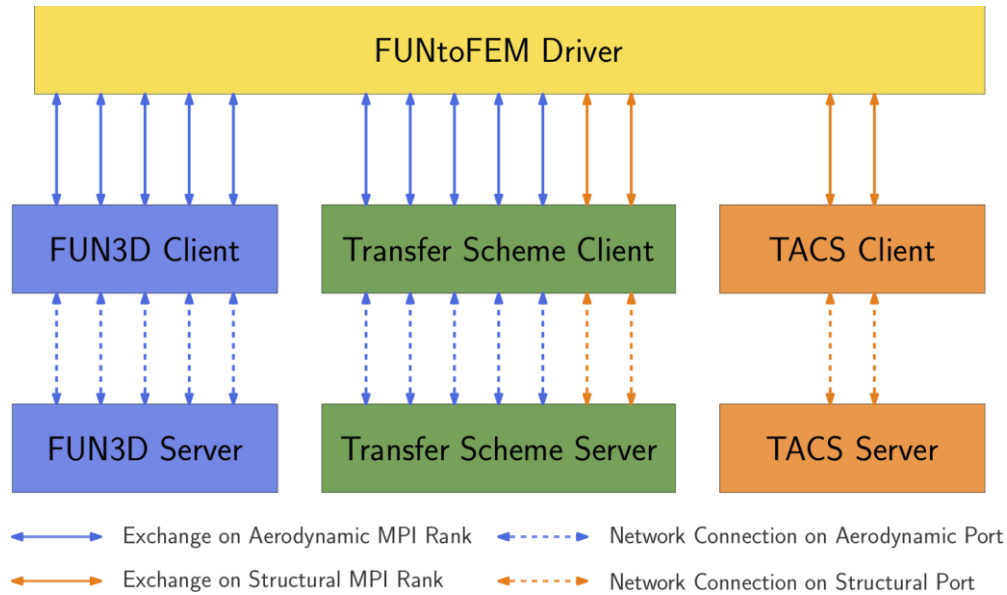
FUNtoFEM Driver

FUN3D Client

Transfer Scheme Client

TACS Client

FUN3D Server

Transfer Scheme Server

TACS Server

Exchange on Aerodynamic MPI Rank

Network Connection on Aerodynamic Port

Exchange on Structural MPI Rank

Network Connection on Structural Port